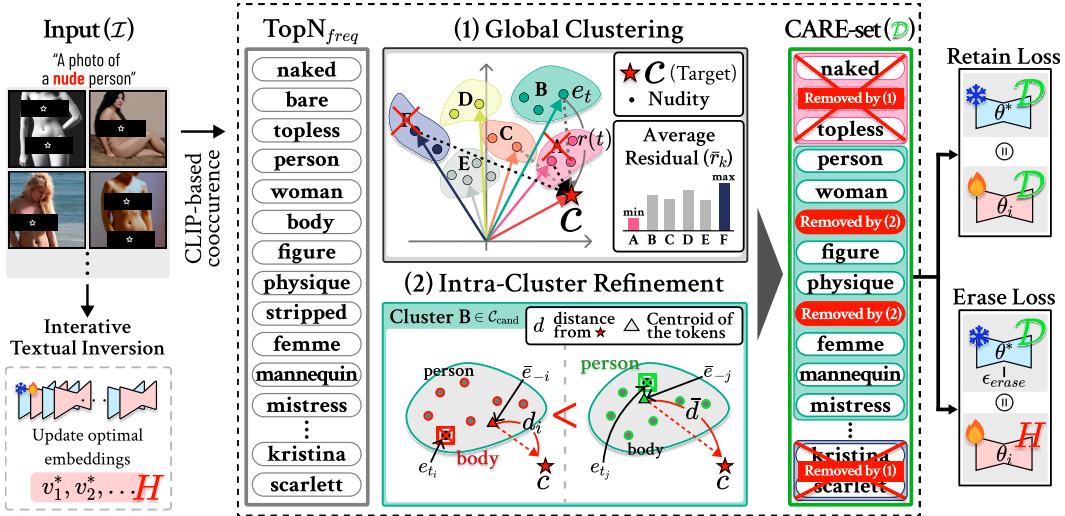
Input ($\mathcal{I}$)

"A photo of a nude person"

Interative Textual Inversion

Update optimal embeddings

$v_1^*, v_2^*, \ldots H$

CLIP-based cooccurence

TopN$_{freq}$

naked
bare
topless
person
woman
body
figure
physique
stripped
femme
mannequin
mistress
⋮
kristina
scarlett

(1) Global Clustering

D
B
$e_t$
E
C
$r(t)$
$\mathcal{C}$

★ $\mathcal{C}$ (Target)
• Nudity

Average Residual ($\bar{r}_k$)

min
max
A B C D E F

(2) Intra-Cluster Refinement

Cluster B $\in \mathcal{C}_{cand}$

$d$ distance from ★
△ Centroid of the tokens

person
$\bar{e}_{-i}$
$d_i$
$e_{t_i}$
body
$\mathcal{C}$

person
$\bar{e}_{-j}$
$\bar{d}$
$e_{t_j}$
body
$\mathcal{C}$

CARE-set ($\mathcal{D}$)

naked
Removed by (1)
topless
person
woman
Removed by (2)
figure
physique
Removed by (2)
femme
mannequin
mistress
⋮
kristina
Removed by (1)
scarlett

Retain Loss

$\theta^*$ $\mathcal{D}$
=
$\theta_i$ $\mathcal{D}$

Erase Loss

$\theta^*$ $\mathcal{D}$
$\epsilon_{erase}$
=
$\theta_i$ $H$